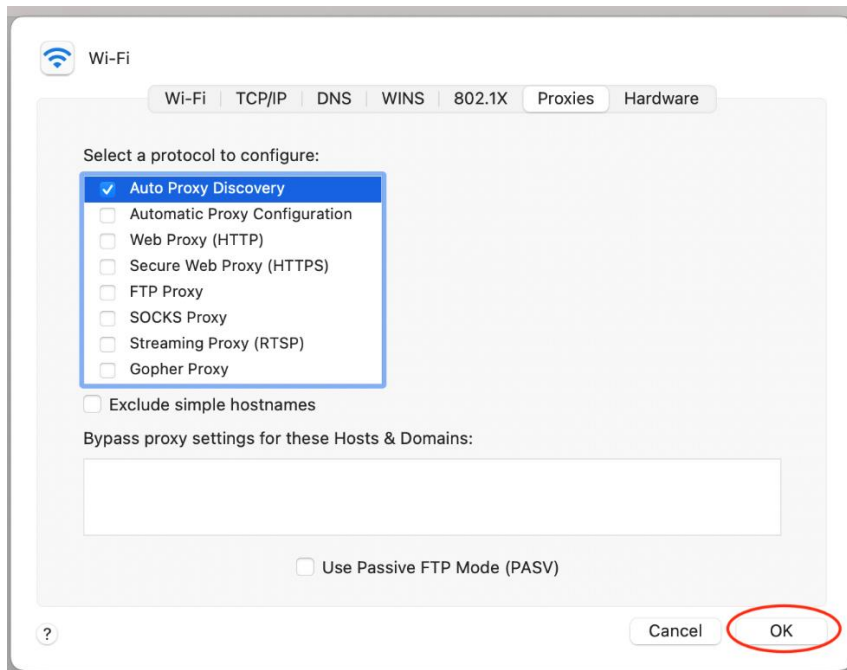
Wi-Fi

Wi-Fi | TCP/IP | DNS | WINS | 802.1X | Proxies | Hardware

Select a protocol to configure:

Auto Proxy Discovery
Automatic Proxy Configuration
Web Proxy (HTTP)
Secure Web Proxy (HTTPS)
FTP Proxy
SOCKS Proxy
Streaming Proxy (RTSP)
Gopher Proxy

Exclude simple hostnames

Bypass proxy settings for these Hosts & Domains:

Use Passive FTP Mode (PASV)

?

Cancel

OK